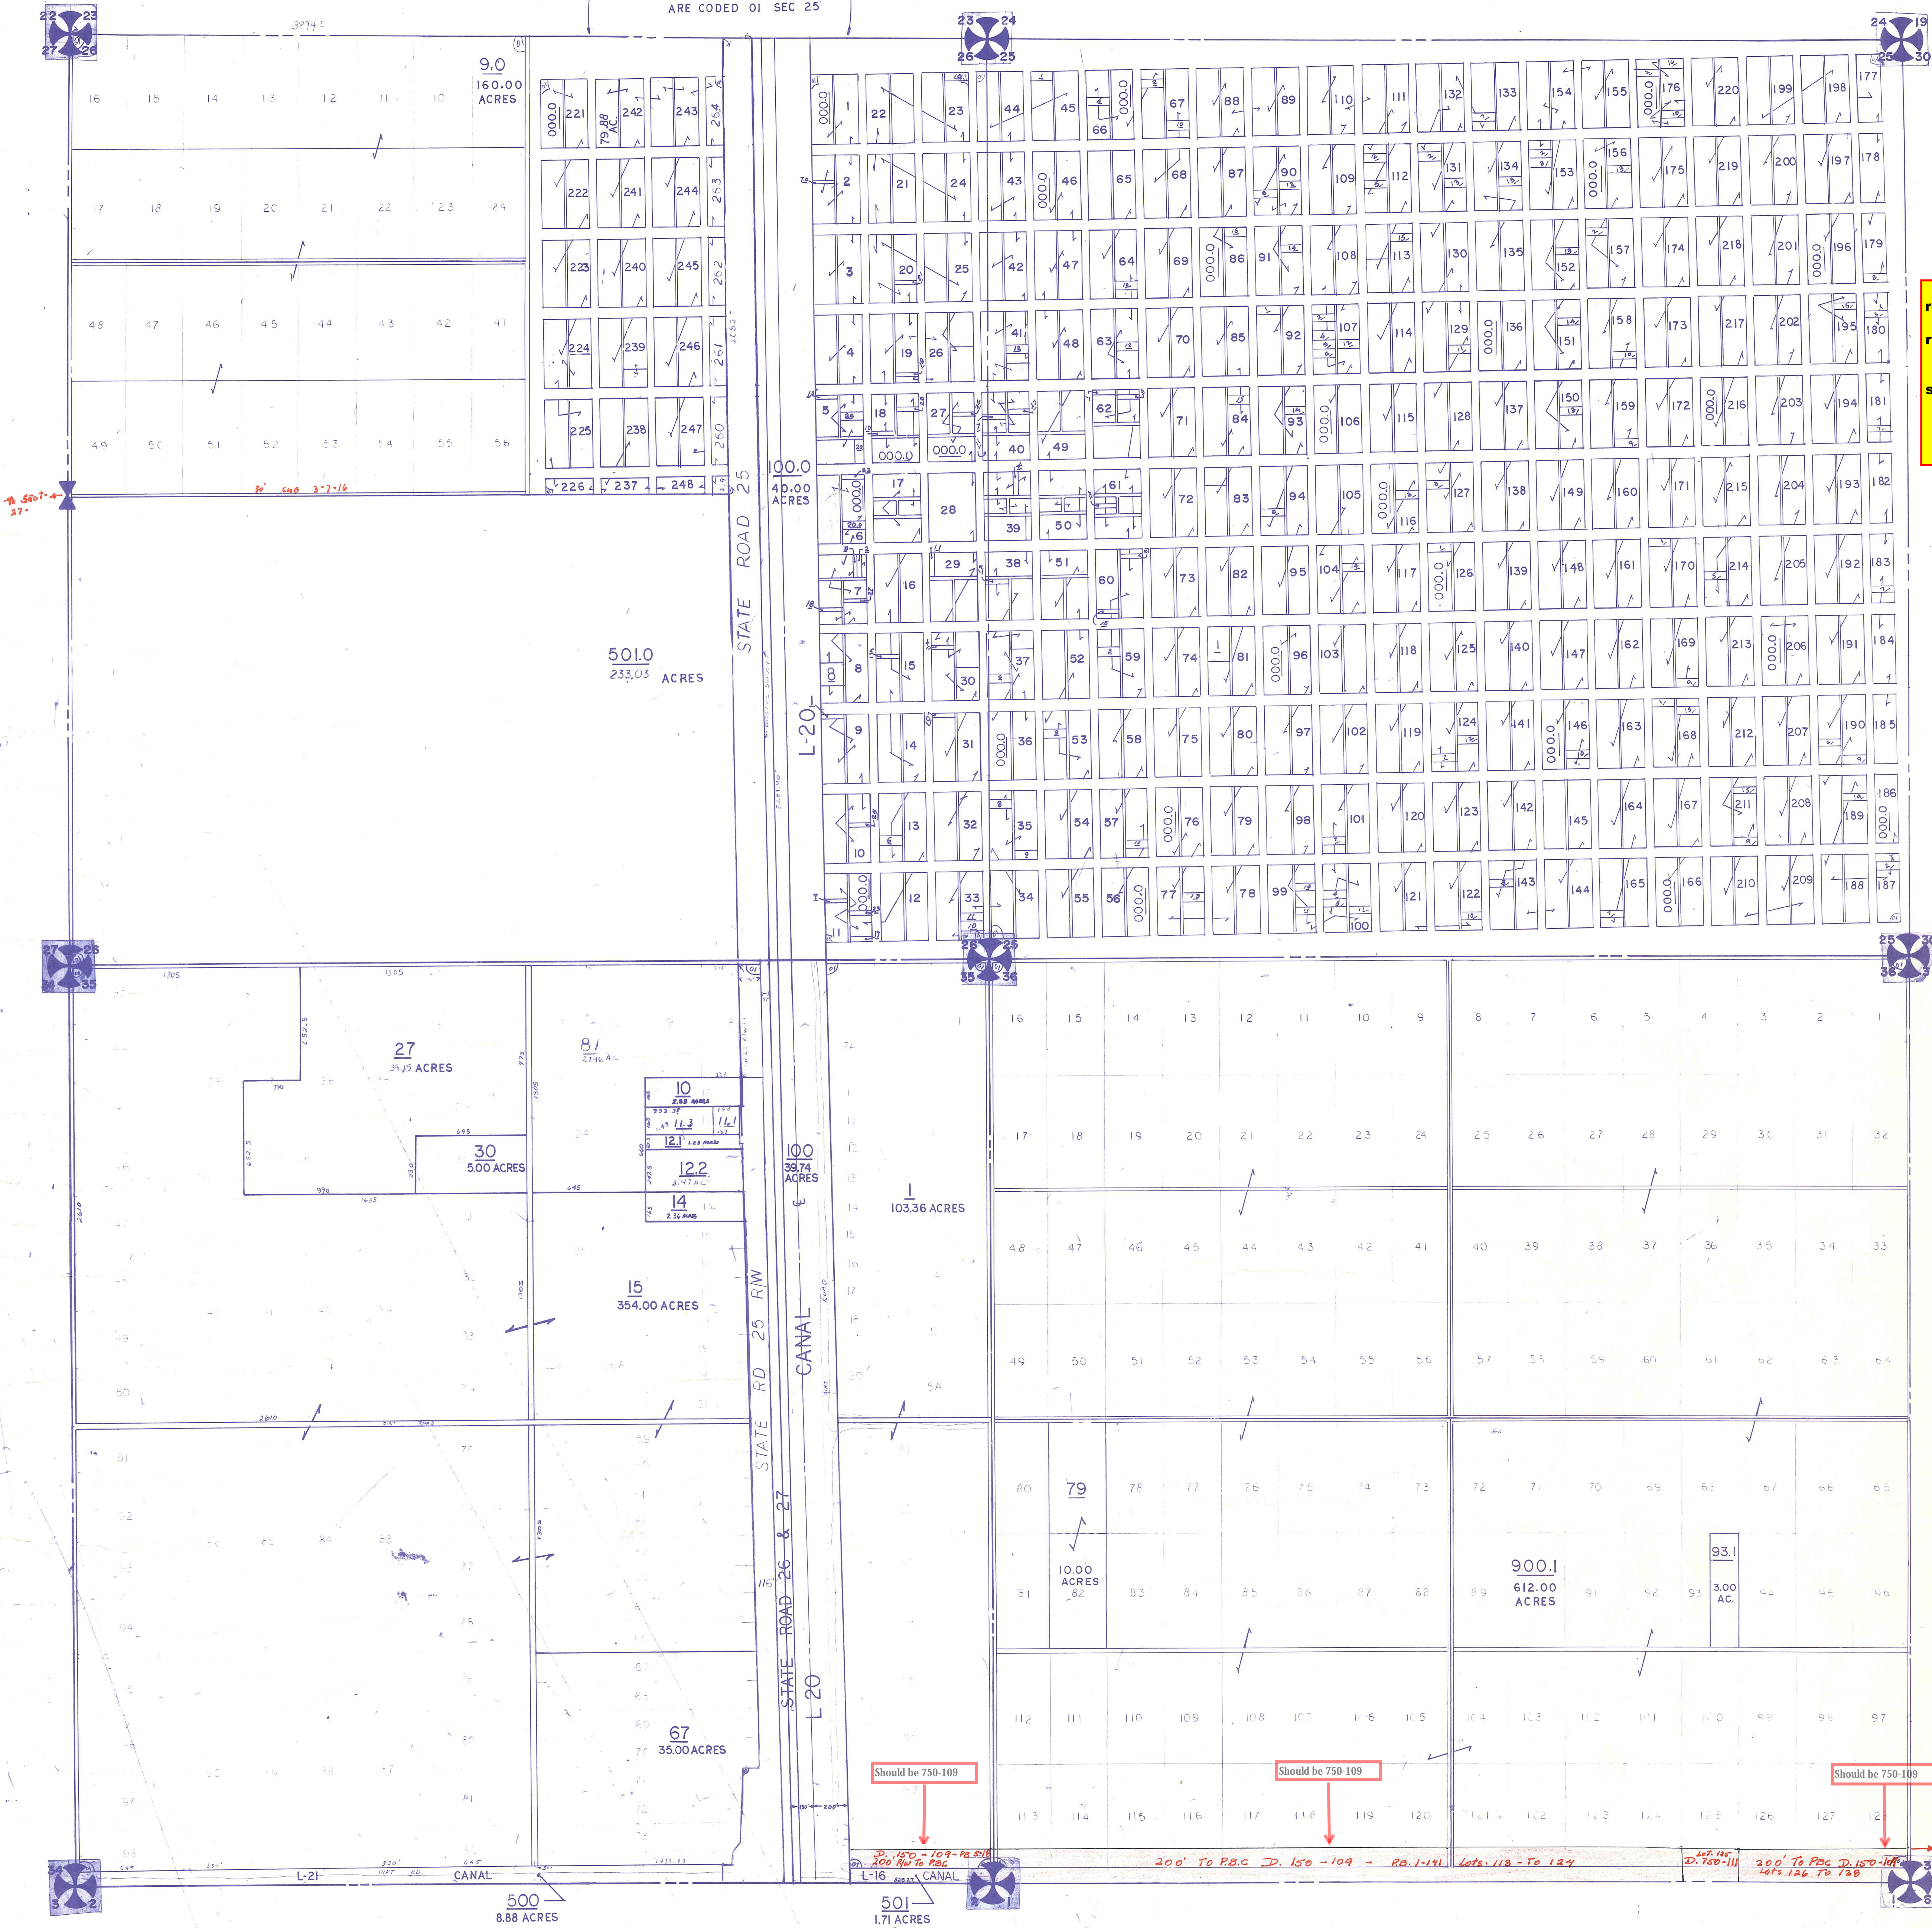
ARE CODED 01 SEC 25

22 23 27 26
23 24 26 25
24 19 25 30

9.0
160.00 ACRES

16 15 14 13 12 11 10
17 18 19 20 21 22 23 24
48 47 46 45 44 43 42 41
49 50 51 52 53 54 55 56

221 242 243 254
222 241 244 263
223 240 245 262
224 239 246 261
225 238 247 260
226 237 248

79.88 AC

000.0

100.0
40.00 ACRES

STATE ROAD 25

L-20

501.0
233.03 ACRES

30' CHB 3-7-16

1 22 23 44 45 66 67 88 89 110 111 132 133 154 155 176 177 198 199 220
2 21 24 43 46 65 68 87 90 109 112 131 134 153 156 175 178 197 200 219
3 20 25 42 47 64 69 86 91 108 113 130 135 152 157 174 179 196 201 218
4 19 26 41 48 63 70 85 92 107 114 129 136 151 158 173 180 195 202 217
5 18 27 40 49 62 71 84 93 106 115 128 137 150 159 172 181 194 203 216
6 17 28 39 50 61 72 83 94 105 116 127 138 149 160 171 182 193 204 215
7 16 29 38 51 60 73 82 95 104 117 126 139 148 161 170 183 192 205 214
8 15 30 37 52 59 74 81 96 103 118 125 140 147 162 169 184 191 206 213
9 14 31 36 53 58 75 80 97 102 119 124 141 146 163 168 185 190 207 212
10 13 32 35 54 57 76 79 98 101 120 123 142 145 164 167 186 189 208 211
11 12 33 34 55 56 77 78 99 100 121 122 143 144 165 166 187 188 209 210

20.0

27 26 34 35
26 25 35 36
25 30 36 31

1305

27
34.15 ACRES

81
23.46 AC

10
2.53 ACRES

11.3
11.1

12.1

12.2
3.47 AC

14
2.36 ACRES

30
5.00 ACRES

15
354.00 ACRES

100
39.74 ACRES

1
103.36 ACRES

STATE RD 25 R/W

CANAL

STATE ROAD 26 & 27

L 20

67
35.00 ACRES

16 15 14 13 12 11 10 9 8 7 6 5 4 3 2 1
17 18 19 20 21 22 23 24 25 26 27 28 29 30 31 32
48 47 46 45 44 43 42 41 40 39 38 37 36 35 34 33
49 50 51 52 53 54 55 56 57 58 59 60 61 62 63 64
80 79 78 77 76 75 74 73 72 71 70 69 68 67 66 65
81 82 83 84 85 86 87 88 89 90 91 92 93 94 95 96
112 111 110 109 108 107 106 105 104 103 102 101 100 99 98 97
113 114 115 116 117 118 119 120 121 122 123 124 125 126 127 128

79
10.00 ACRES

900.1
612.00 ACRES

93.1
3.00 AC.

Should be 750-109
Should be 750-109
Should be 750-109

D. 150 → 109 - PB 5
200' R/W To PBC
200' To P.B.C D. 150 → 109 → P.B. 1-141 Lots: 113 - To 124
Lot: 125
D. 750-111
200' To PBC D. 150-109
Lots 126 To 128

L-21 CANAL
L-16 CANAL

500
8.88 ACRES

501
1.71 ACRES

34 35 3 2